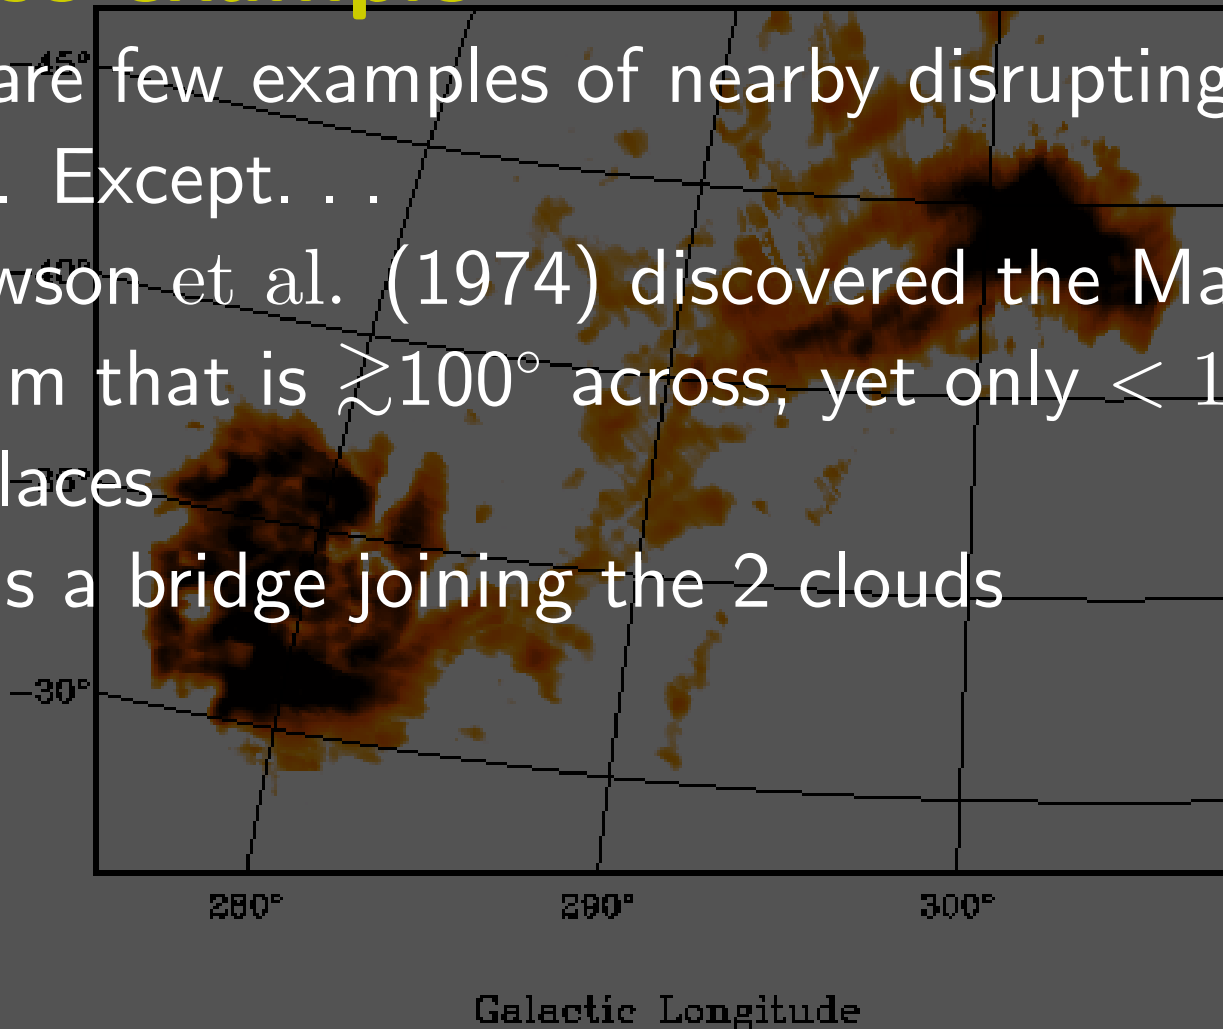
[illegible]
are few examples of nearby disrupting
. Except. . .
wson et al. (1974) discovered the Ma
m that is $\gtrsim 100^\circ$ across, yet only $< 1$
laces
s a bridge joining the 2 clouds

$-15^\circ$
$-20^\circ$
$-25^\circ$
$-30^\circ$

280°
290°
300°

Galactic Longitude